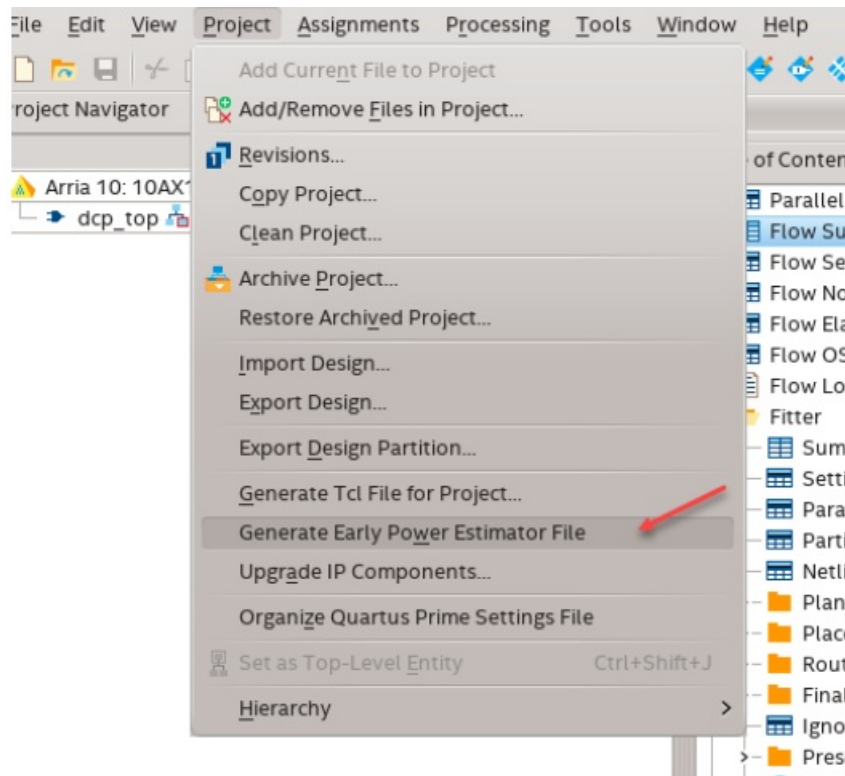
File Edit View Project Assignments Processing Tools Window Help

roject Navigator

Arria 10: 10AX1
dcp_top

Add Current File to Project
Add/Remove Files in Project...
Revisions...
Copy Project...
Clean Project...
Archive Project...
Restore Archived Project...
Import Design...
Export Design...
Export Design Partition...
Generate Tcl File for Project...
Generate Early Power Estimator File
Upgrade IP Components...
Organize Quartus Prime Settings File
Set as Top-Level Entity Ctrl+Shift+J
Hierarchy

of Conten
Parallel
Flow Su
Flow Se
Flow No
Flow Ela
Flow OS
Flow Lo
Fitter
Sum
Setti
Para
Parti
Netli
Plan
Place
Rout
Final
Igno
Pres